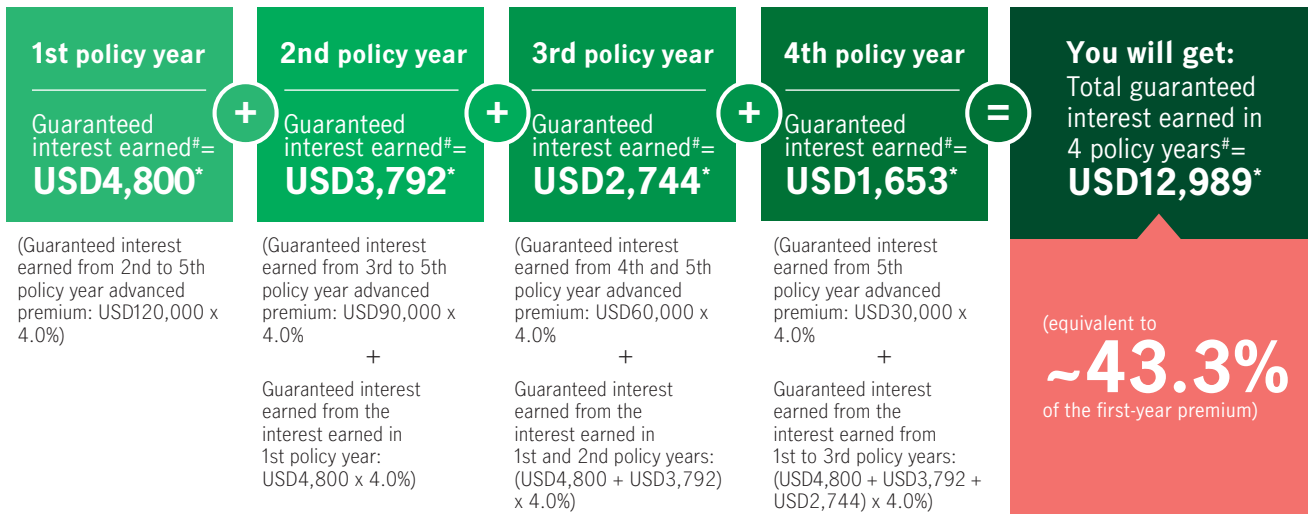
1st policy year

Guaranteed interest earned$^{\#}$= USD4,800$^{*}$

(Guaranteed interest earned from 2nd to 5th policy year advanced premium: USD120,000 x 4.0%)

+

2nd policy year

Guaranteed interest earned$^{\#}$= USD3,792$^{*}$

(Guaranteed interest earned from 3rd to 5th policy year advanced premium: USD90,000 x 4.0%

+

Guaranteed interest earned from the interest earned in 1st policy year: USD4,800 x 4.0%)

+

3rd policy year

Guaranteed interest earned$^{\#}$= USD2,744$^{*}$

(Guaranteed interest earned from 4th and 5th policy year advanced premium: USD60,000 x 4.0%

+

Guaranteed interest earned from the interest earned in 1st and 2nd policy years: (USD4,800 + USD3,792) x 4.0%)

+

4th policy year

Guaranteed interest earned$^{\#}$= USD1,653$^{*}$

(Guaranteed interest earned from 5th policy year advanced premium: USD30,000 x 4.0%

+

Guaranteed interest earned from the interest earned from 1st to 3rd policy years: (USD4,800 + USD3,792 + USD2,744) x 4.0%)

=

You will get:
Total guaranteed interest earned in 4 policy years$^{\#}$= USD12,989$^{*}$

(equivalent to
~43.3%
of the first-year premium)